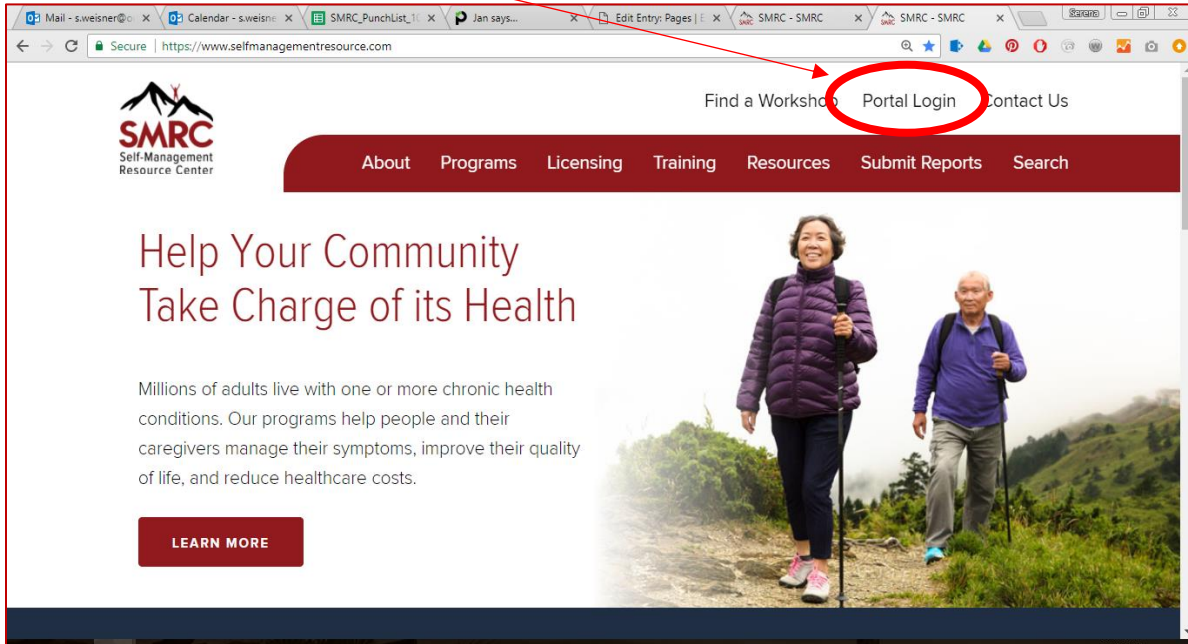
Mail - s.weisner@o ×
Calendar - s.weisne ×
SMRC_PunchList_1( ×
Jan says... ×
Edit Entry: Pages | E ×
SMRC - SMRC ×
SMRC - SMRC ×
Serena

Secure | https://www.selfmanagementresource.com

SMRC
Self-Management Resource Center

Find a Workshop Portal Login Contact Us

About Programs Licensing Training Resources Submit Reports Search

Help Your Community Take Charge of its Health

Millions of adults live with one or more chronic health conditions. Our programs help people and their caregivers manage their symptoms, improve their quality of life, and reduce healthcare costs.

LEARN MORE